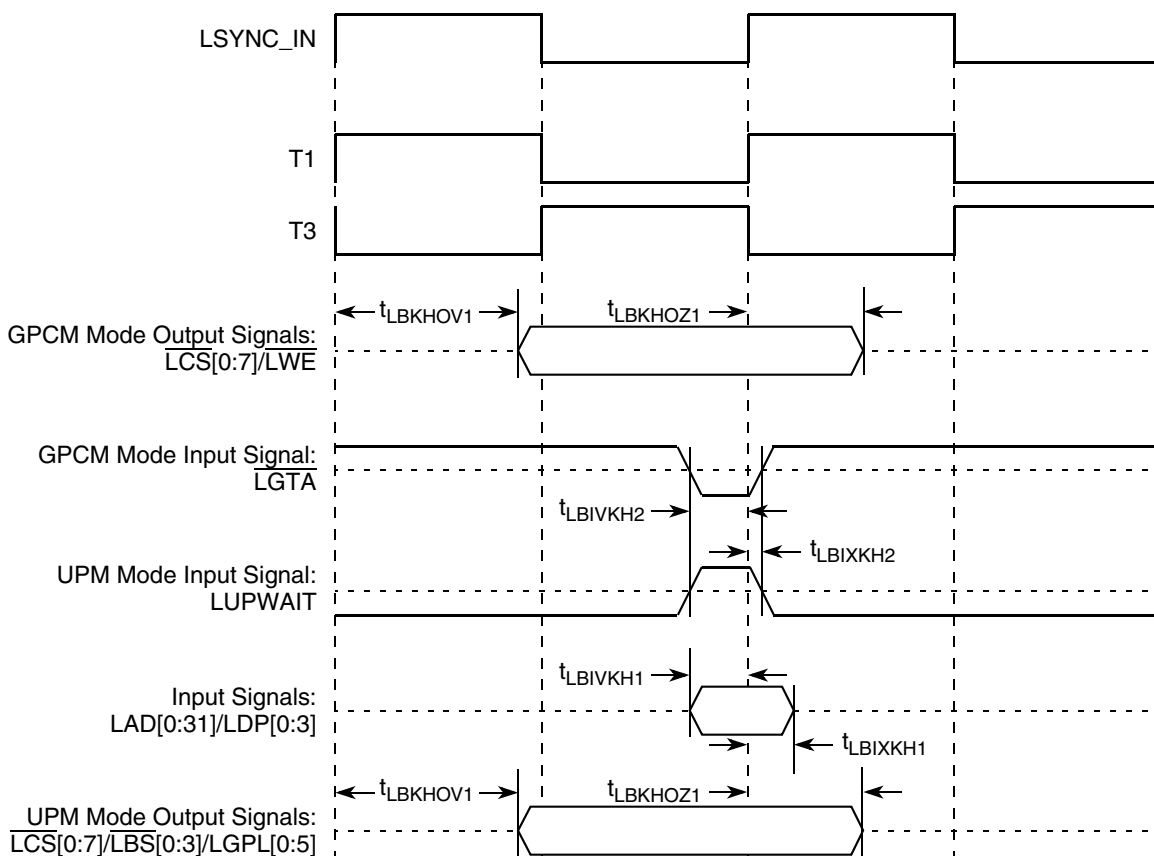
LSYNC_IN

T1

T3

$t_{LBKHOV1}$

$t_{LBKHOZ1}$

GPCM Mode Output Signals: $\overline{LCS}[0:7]/\overline{LWE}$

GPCM Mode Input Signal: $\overline{LGTA}$

$t_{LBIVKH2}$

$t_{LBIXKH2}$

UPM Mode Input Signal: LUPWAIT

$t_{LBIVKH1}$

Input Signals: LAD[0:31]/LDP[0:3]

$t_{LBIXKH1}$

$t_{LBKHOV1}$

$t_{LBKHOZ1}$

UPM Mode Output Signals: $\overline{LCS}[0:7]/\overline{LBS}[0:3]/LGPL[0:5]$